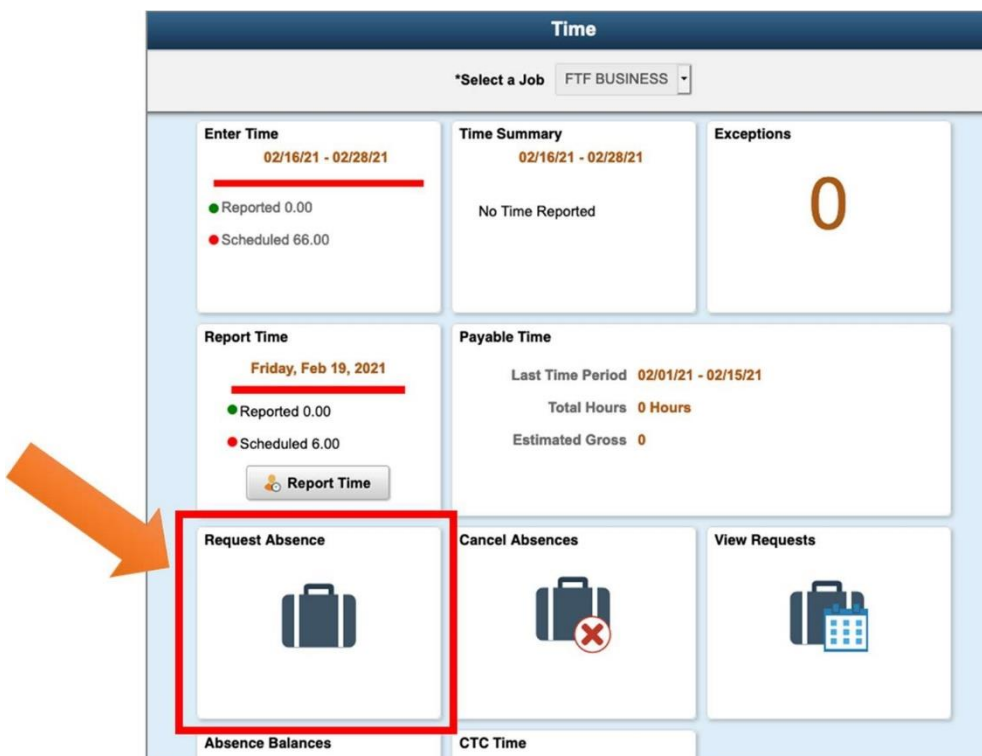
Time

*Select a Job FTF BUSINESS

Enter Time
02/16/21 - 02/28/21
Reported 0.00
Scheduled 66.00

Time Summary
02/16/21 - 02/28/21
No Time Reported

Exceptions
0

Report Time
Friday, Feb 19, 2021
Reported 0.00
Scheduled 6.00
Report Time

Payable Time
Last Time Period 02/01/21 - 02/15/21
Total Hours 0 Hours
Estimated Gross 0

Request Absence

Cancel Absences

View Requests

Absence Balances

CTC Time